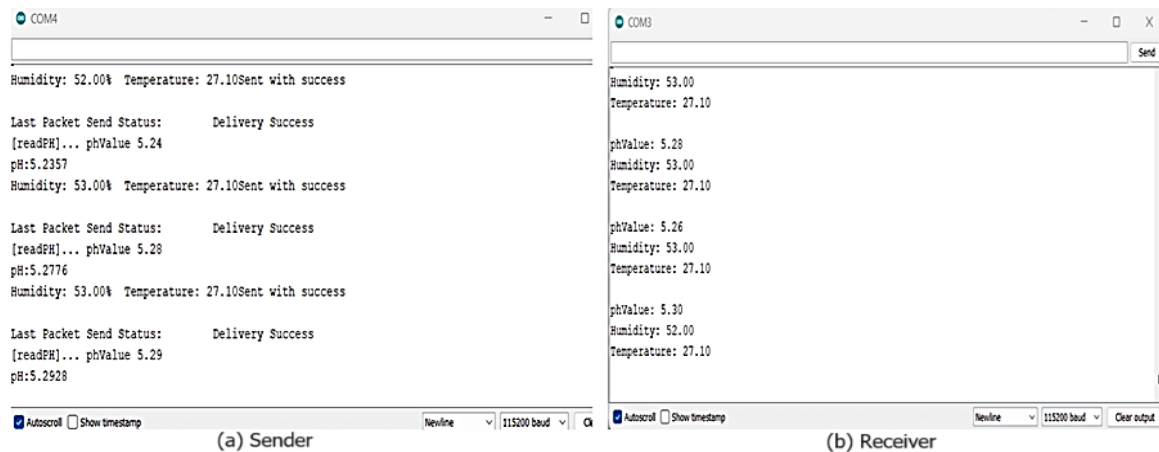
COM4

Humidity: 52.00% Temperature: 27.10Sent with success

Last Packet Send Status: Delivery Success
[readPH]... phValue 5.24
pH:5.2357
Humidity: 53.00% Temperature: 27.10Sent with success

Last Packet Send Status: Delivery Success
[readPH]... phValue 5.28
pH:5.2776
Humidity: 53.00% Temperature: 27.10Sent with success

Last Packet Send Status: Delivery Success
[readPH]... phValue 5.29
pH:5.2928

Autoscroll Show timestamp Newline 115200 baud Cl

(a) Sender

COM3

Send

Humidity: 53.00
Temperature: 27.10

phValue: 5.28
Humidity: 53.00
Temperature: 27.10

phValue: 5.26
Humidity: 53.00
Temperature: 27.10

phValue: 5.30
Humidity: 52.00
Temperature: 27.10

Autoscroll Show timestamp Newline 115200 baud Clear output

(b) Receiver